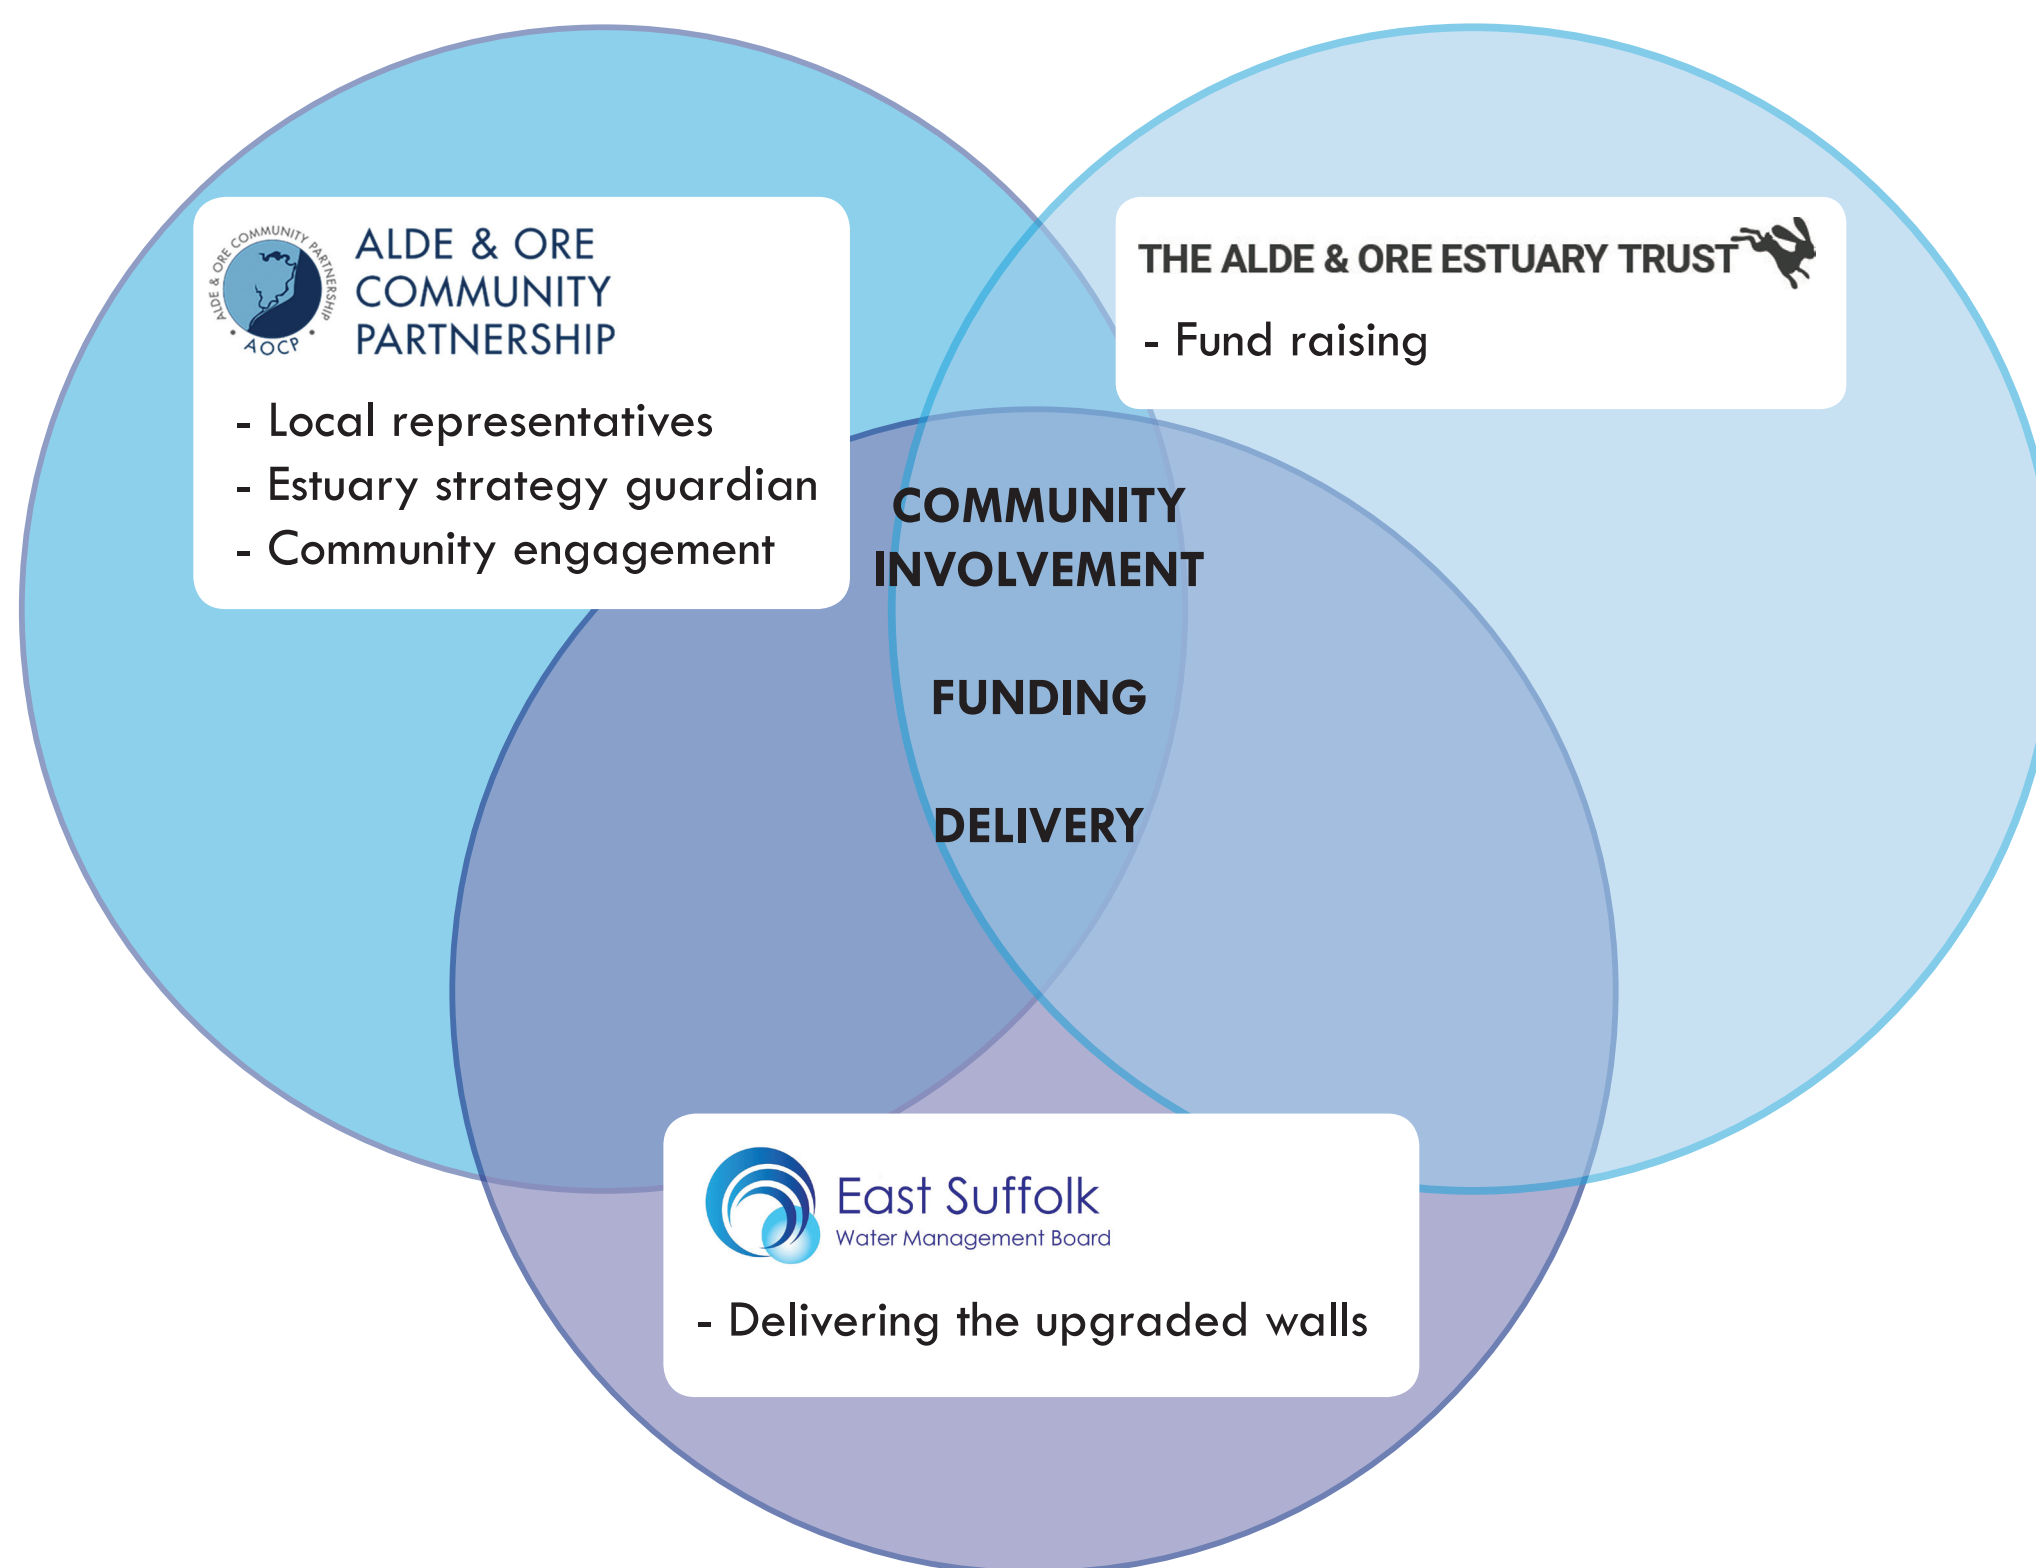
ALDE & ORE COMMUNITY PARTNERSHIP AOCP

ALDE & ORE COMMUNITY PARTNERSHIP

- Local representatives
- Estuary strategy guardian
- Community engagement

THE ALDE & ORE ESTUARY TRUST

- Fund raising

COMMUNITY INVOLVEMENT

FUNDING

DELIVERY

East Suffolk
Water Management Board

- Delivering the upgraded walls